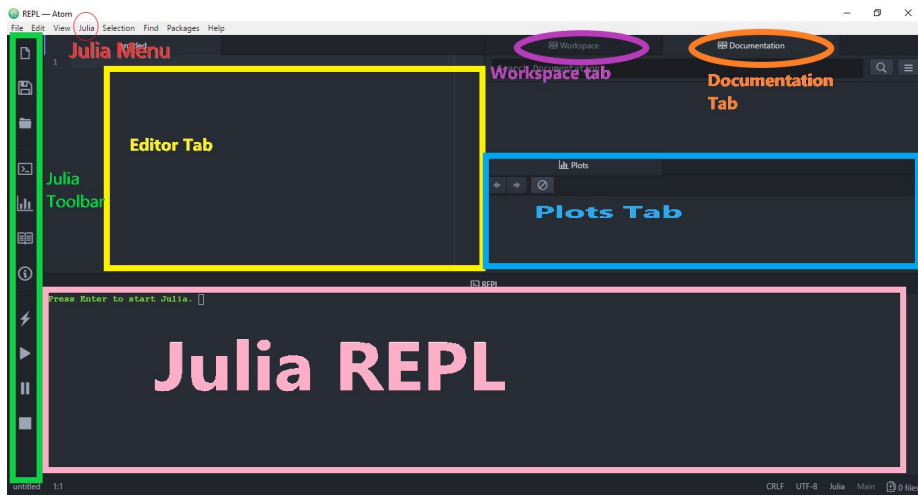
REPL — Atom

File Edit View Julia Selection Find Packages Help

Julia Menu

Workspace

Documentation

Workspace tab

Documentation Tab

Editor Tab

Julia Toolbar

Plots

Plots Tab

REPL

Press Enter to start Julia.

Julia REPL

untitled 1:1

CRLF UTF-8 Julia Main 0 files